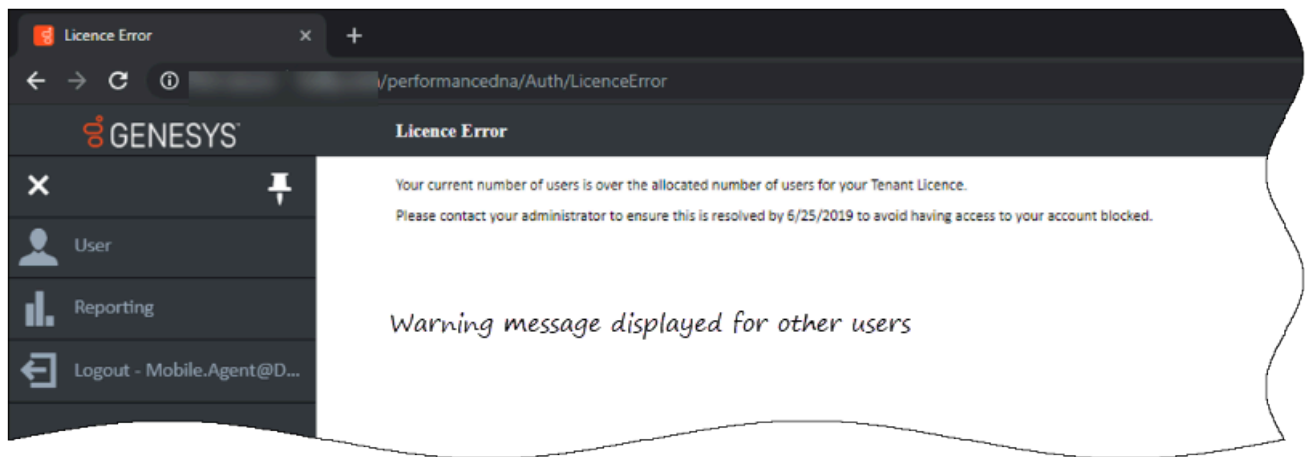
Licence Error ×
+

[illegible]/performancedna/Auth/LicenceError

GENESYS

Licence Error

User

Reporting

Logout - Mobile.Agent@D...

Your current number of users is over the allocated number of users for your Tenant Licence.

Please contact your administrator to ensure this is resolved by 6/25/2019 to avoid having access to your account blocked.

Warning message displayed for other users